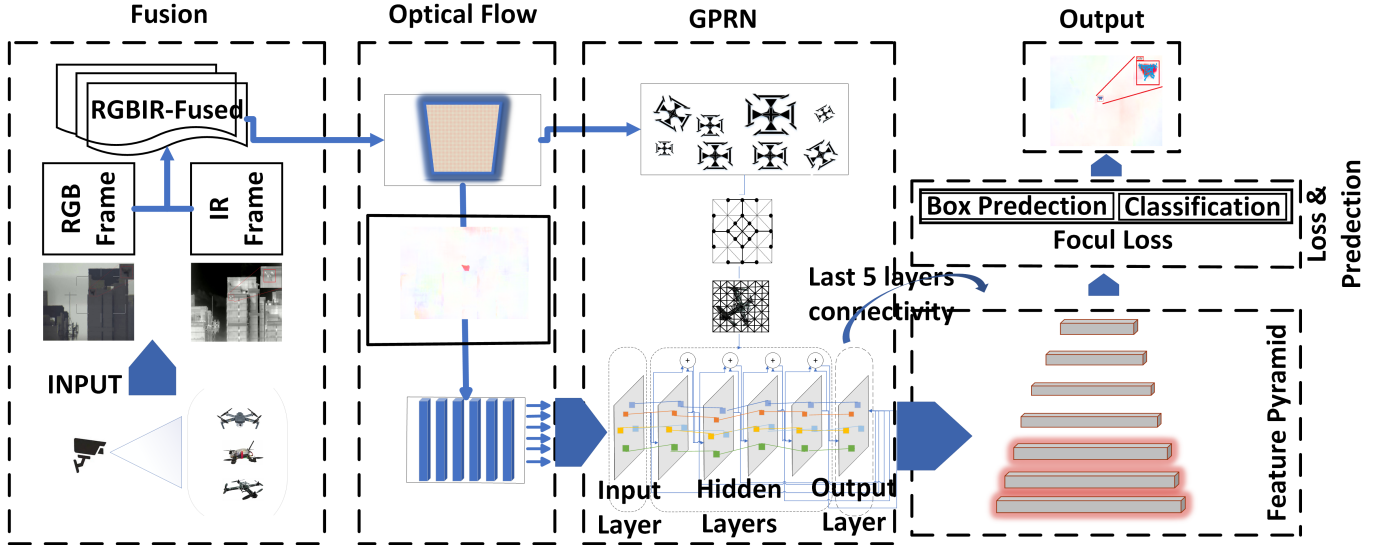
Fusion

Optical Flow

GPRN

Output

RGBIR-Fused

RGB Frame

IR Frame

INPUT

Box Predection

Classification

Focul Loss

Loss & Predection

Last 5 layers connectivity

Input Layer

Hidden Layers

Output Layer

Feature Pyramid